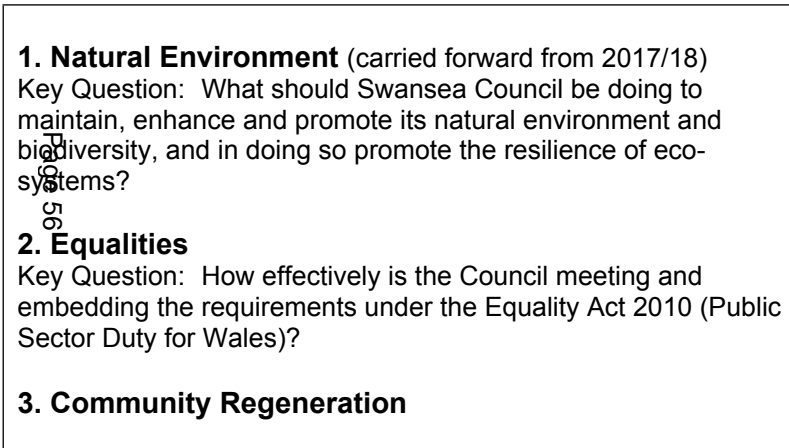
**1. Natural Environment** (carried forward from 2017/18)
Key Question: What should Swansea Council be doing to maintain, enhance and promote its natural environment and biodiversity, and in doing so promote the resilience of eco-systems?

Page 56

**2. Equalities**
Key Question: How effectively is the Council meeting and embedding the requirements under the Equality Act 2010 (Public Sector Duty for Wales)?

**3. Community Regeneration**